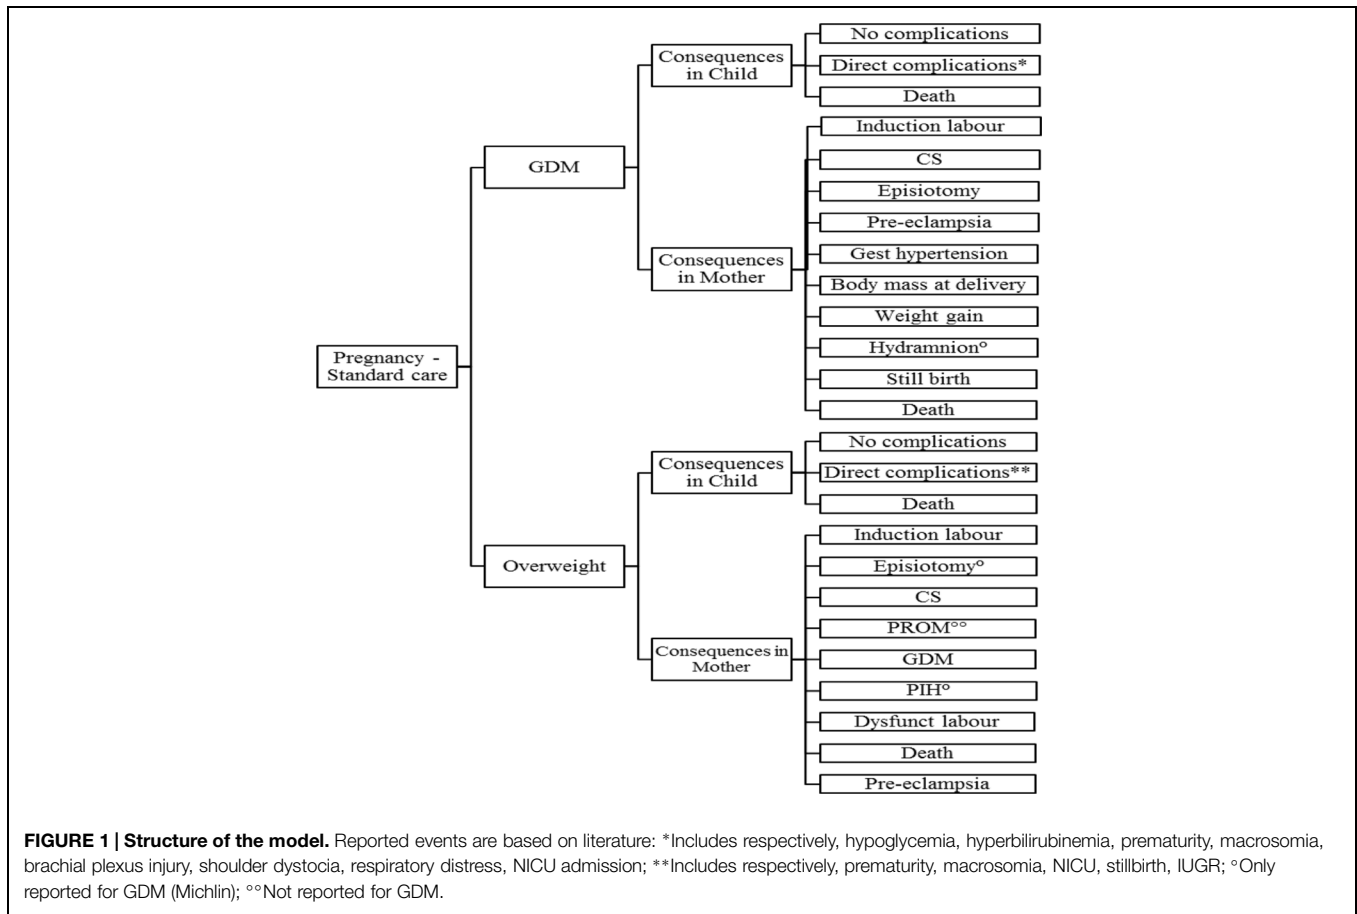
Pregnancy - Standard care

GDM

Consequences in Child

No complications

Direct complications*

Death

Consequences in Mother

Induction labour

CS

Episiotomy

Pre-eclampsia

Gest hypertension

Body mass at delivery

Weight gain

Hydramnion°

Still birth

Death

Overweight

Consequences in Child

No complications

Direct complications**

Death

Consequences in Mother

Induction labour

Episiotomy°

CS

PROM°°

GDM

PIH°

Dysfunct labour

Death

Pre-eclampsia

**FIGURE 1 | Structure of the model.** Reported events are based on literature: *Includes respectively, hypoglycemia, hyperbilirubinemia, prematurity, macrosomia, brachial plexus injury, shoulder dystocia, respiratory distress, NICU admission; **Includes respectively, prematurity, macrosomia, NICU, stillbirth, IUGR; °Only reported for GDM (Michlin); °°Not reported for GDM.